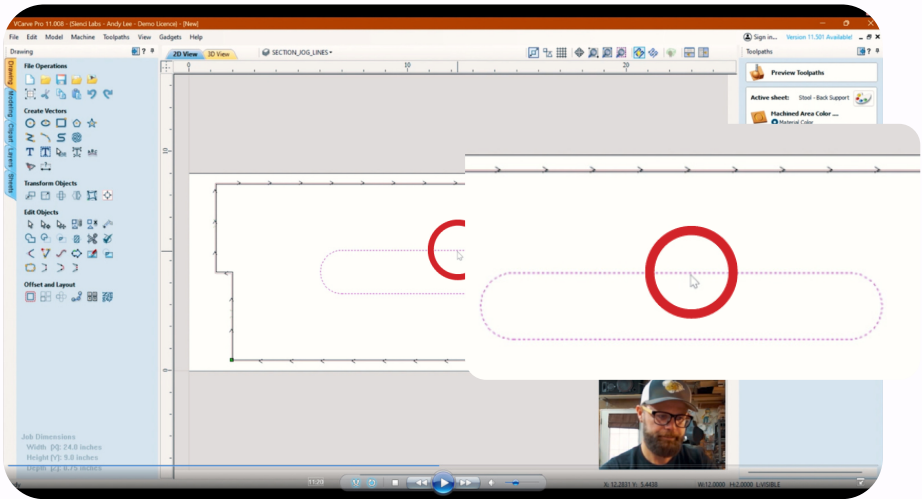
VCarve Pro 11.008 - [Slencl Labs - Andy Lee - Demo Licence] - [New]

File Edit Model Machine Toolpaths View Gadgets Help

Sign in... Version 11.501 Available!

Drawing

File Operations

Create Vectors

Transform Objects

Edit Objects

Offset and Layout

Drawing Modeling Clipart Layers Sheets

2D View 3D View

SECTION_JOG_LINES

0 10 20

10

0

Toolpaths

Preview Toolpaths

Active sheet: Stool - Back Support

Machined Area Color ...

Material Color

Job Dimensions
Width (X): 24.0 inches
Height (Y): 9.0 inches
Depth (Z): 0.75 inches

11:08

X: 12.2831 Y: 5.4438 W:12.0000 H:2.0000 L:VISIBLE